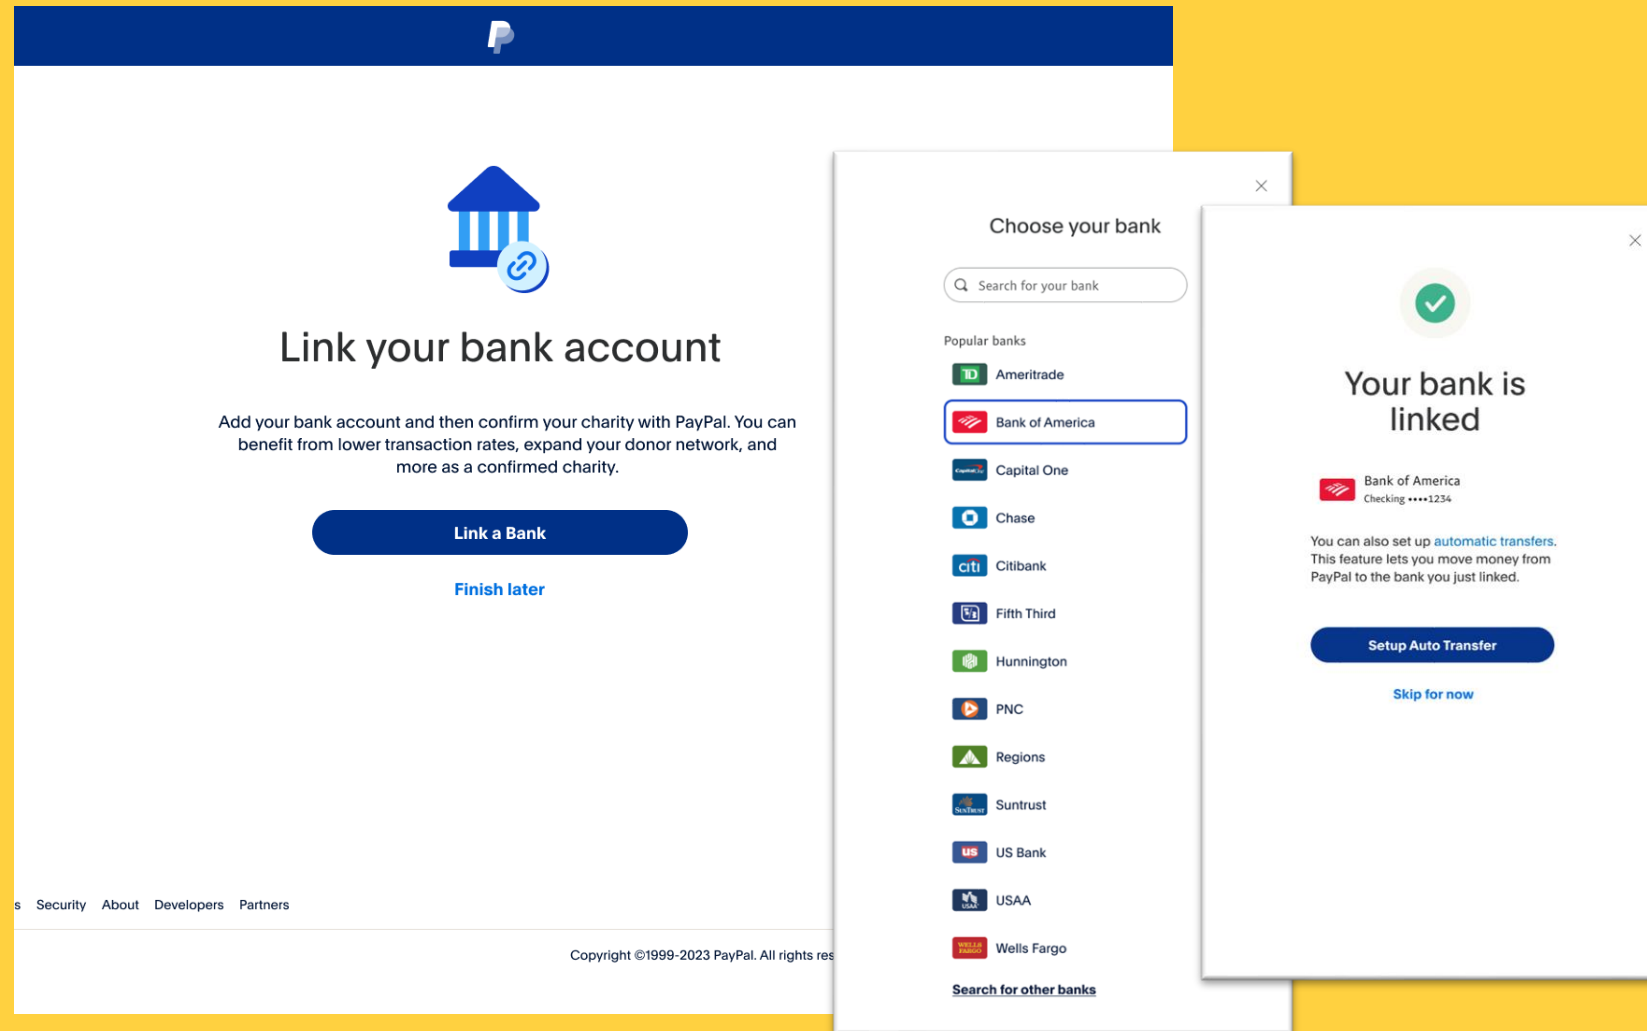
Link your bank account

Add your bank account and then confirm your charity with PayPal. You can benefit from lower transaction rates, expand your donor network, and more as a confirmed charity.

Link a Bank

Finish later

s Security About Developers Partners

Copyright ©1999-2023 PayPal. All rights res

Choose your bank

Search for your bank

Popular banks

Ameritrade

Bank of America

Capital One

Chase

Citibank

Fifth Third

Hunnington

PNC

Regions

Suntrust

US Bank

USAA

Wells Fargo

Search for other banks

Your bank is linked

Bank of America
Checking ••••1234

You can also set up automatic transfers. This feature lets you move money from PayPal to the bank you just linked.

Setup Auto Transfer

Skip for now